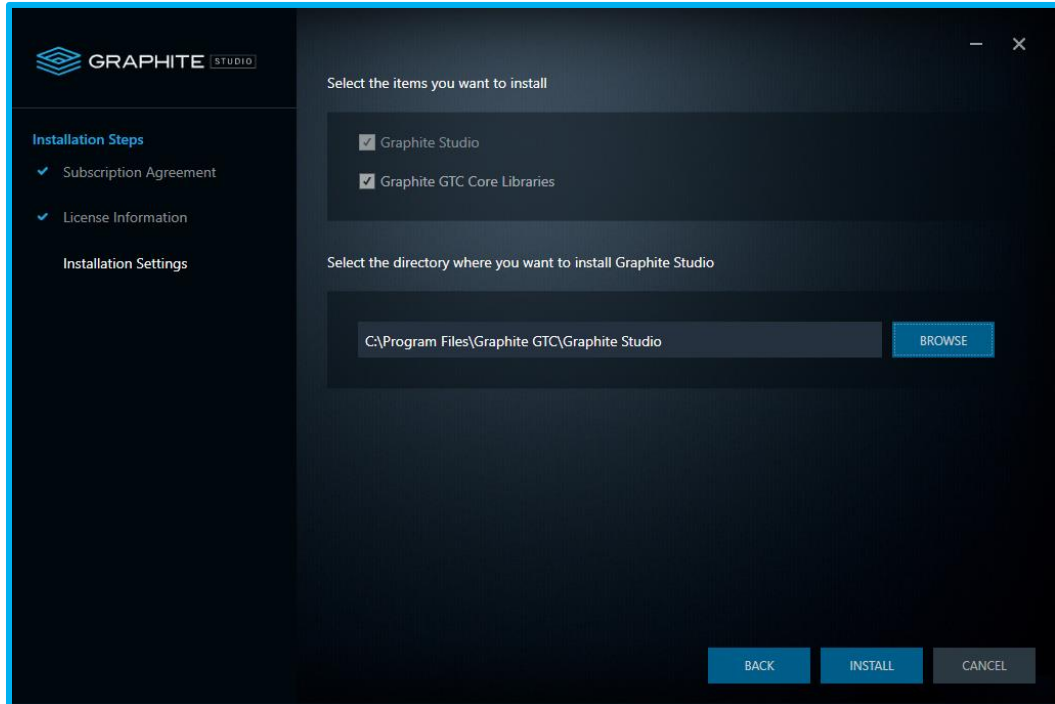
GRAPHITE STUDIO

Installation Steps
✔ Subscription Agreement
✔ License Information
Installation Settings

– ×

Select the items you want to install

☑ Graphite Studio
☑ Graphite GTC Core Libraries

Select the directory where you want to install Graphite Studio

C:\Program Files\Graphite GTC\Graphite Studio

BROWSE

BACK
INSTALL
CANCEL